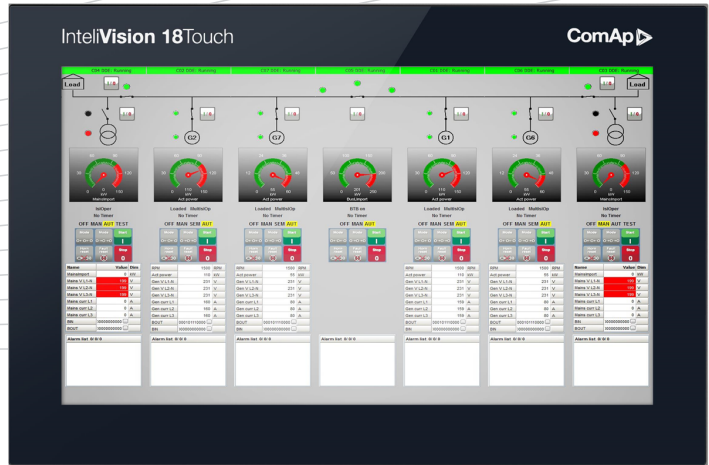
InteliVision 18Touch

ComAp

Load

Load

G2

G7

G1

G6

MainsImport

Act power

Act power

BusImport

Act power

Act power

MainsImport

IslOper
No Timer

Loaded
No Timer

Loaded
No Timer

BTB on
No Timer

Loaded
No Timer

Loaded
No Timer

IslOper
No Timer

OFF MAN AUT TEST

OFF MAN SEM AUT

OFF MAN SEM AUT

OFF MAN AUT

OFF MAN SEM AUT

OFF MAN SEM AUT

OFF MAN AUT TEST

Name
Value
Dim

MainsImport

Mains V L1-N

Mains V L2-N

Mains V L3-N

Mains curr L1

Mains curr L2

Mains curr L3

BIN

BOUT

RPM

Act power

Gen V L1-N

Gen V L2-N

Gen V L3-N

Gen curr L1

Gen curr L2

Gen curr L3

BOUT

BIN

Alarm list: 0/0/0

Alarm list: 0/0/0

Alarm list: 0/0/0

Alarm list: 0/0/0

Alarm list: 0/0/0

Alarm list: 0/0/0

Alarm list: 0/0/0